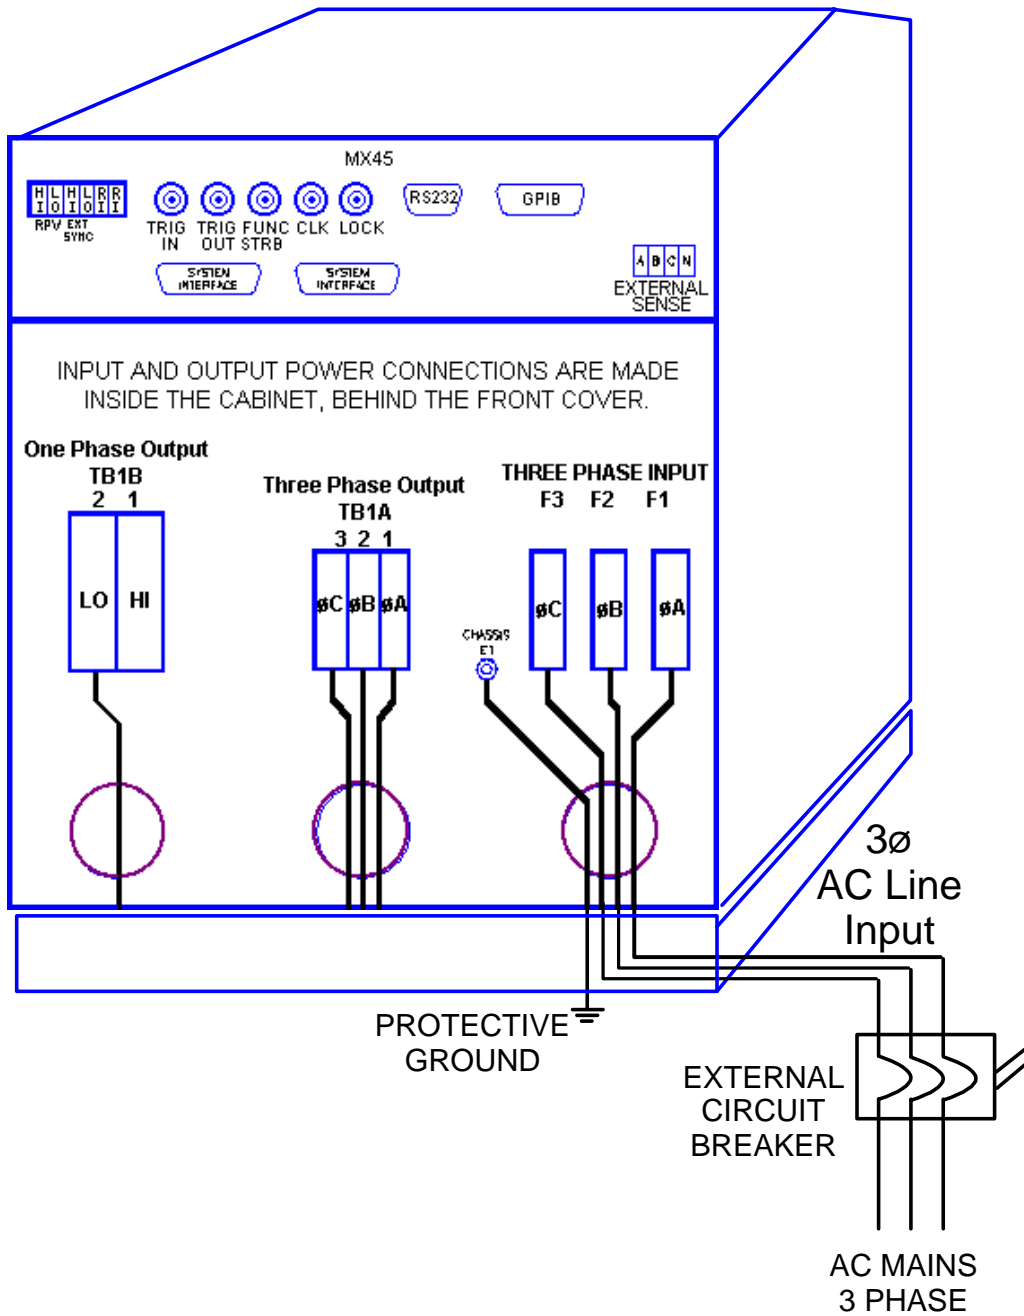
MX45

H L H L R R
I O I O I I
RPV EXT SYNC

TRIG IN
TRIG OUT
FUNC STRB
CLK
LOCK

RS232

GPIB

SYSTEM INTERFACE
SYSTEM INTERFACE

A B C N
EXTERNAL SENSE

INPUT AND OUTPUT POWER CONNECTIONS ARE MADE INSIDE THE CABINET, BEHIND THE FRONT COVER.

One Phase Output
TB1B
2 1
LO HI

Three Phase Output
TB1A
3 2 1
øC øB øA

THREE PHASE INPUT
F3 F2 F1
øC øB øA

CHASSIS
E1

3ø
AC Line
Input

PROTECTIVE
GROUND

EXTERNAL
CIRCUIT
BREAKER

AC MAINS
3 PHASE